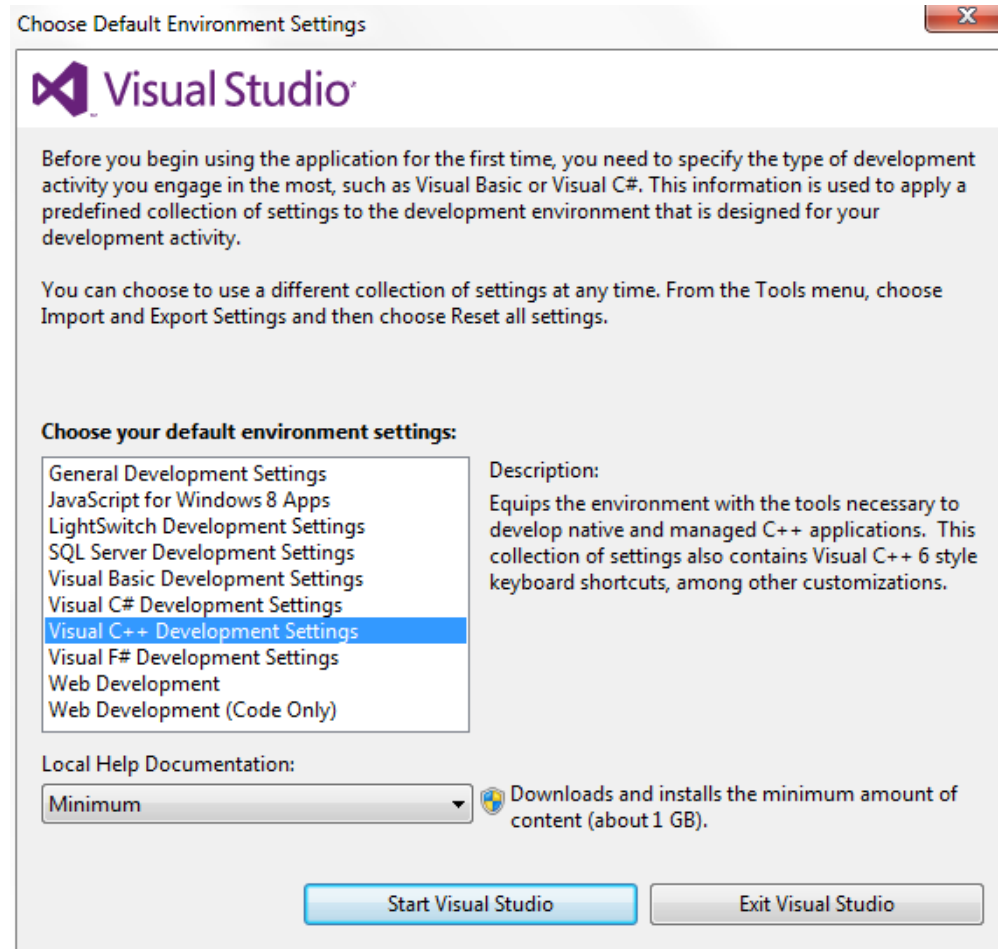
Choose Default Environment Settings

Visual Studio

Before you begin using the application for the first time, you need to specify the type of development activity you engage in the most, such as Visual Basic or Visual C#. This information is used to apply a predefined collection of settings to the development environment that is designed for your development activity.

You can choose to use a different collection of settings at any time. From the Tools menu, choose Import and Export Settings and then choose Reset all settings.

Choose your default environment settings:

General Development Settings
JavaScript for Windows 8 Apps
LightSwitch Development Settings
SQL Server Development Settings
Visual Basic Development Settings
Visual C# Development Settings
Visual C++ Development Settings
Visual F# Development Settings
Web Development
Web Development (Code Only)

Description:

Equips the environment with the tools necessary to develop native and managed C++ applications. This collection of settings also contains Visual C++ 6 style keyboard shortcuts, among other customizations.

Local Help Documentation:

Minimum

Downloads and installs the minimum amount of content (about 1 GB).

Start Visual Studio

Exit Visual Studio